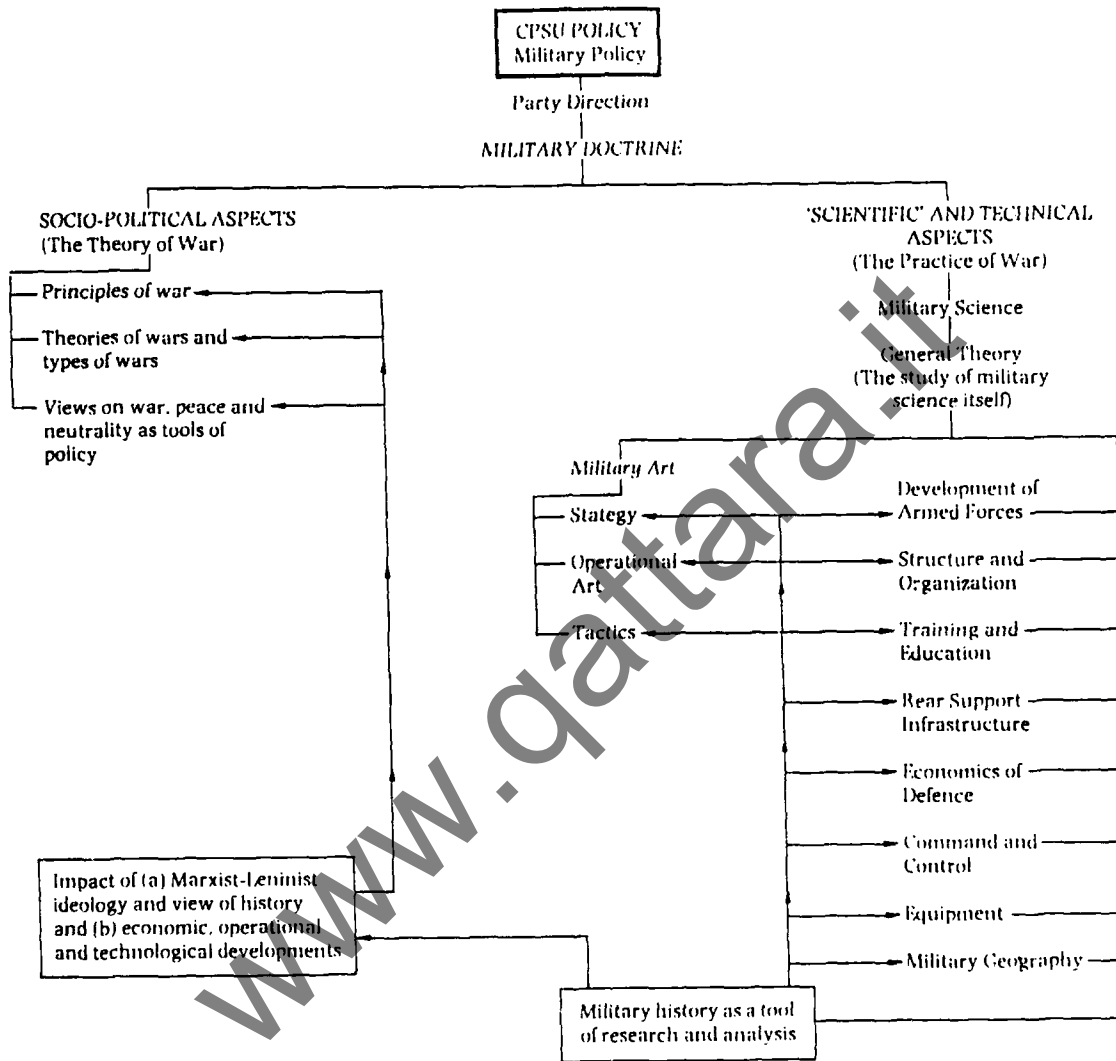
CPSU POLICY
Military Policy

Party Direction

MILITARY DOCTRINE

SOCIO-POLITICAL ASPECTS
(The Theory of War)

Principles of war

Theories of wars and types of wars

Views on war, peace and neutrality as tools of policy

'SCIENTIFIC' AND TECHNICAL ASPECTS
(The Practice of War)

Military Science

General Theory
(The study of military science itself)

Military Art

Stategy

Operational Art

Tactics

Development of Armed Forces

Structure and Organization

Training and Education

Rear Support Infrastructure

Economics of Defence

Command and Control

Equipment

Military Geography

Impact of (a) Marxist-Leninist ideology and view of history and (b) economic, operational and technological developments

Military history as a tool of research and analysis

www.qattara.it